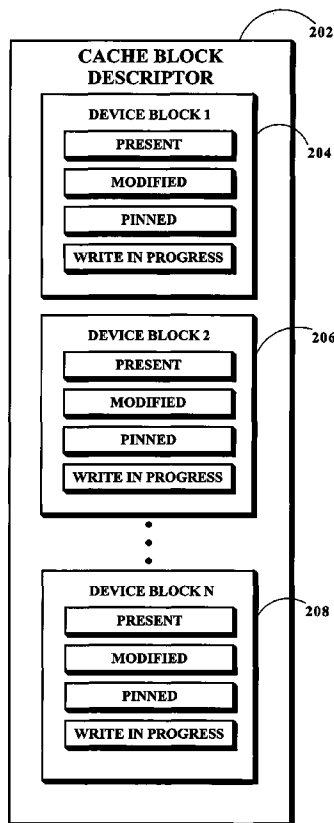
202

CACHE BLOCK DESCRIPTOR

DEVICE BLOCK 1

204

PRESENT

MODIFIED

PINNED

WRITE IN PROGRESS

DEVICE BLOCK 2

206

PRESENT

MODIFIED

PINNED

WRITE IN PROGRESS

DEVICE BLOCK N

208

PRESENT

MODIFIED

PINNED

WRITE IN PROGRESS